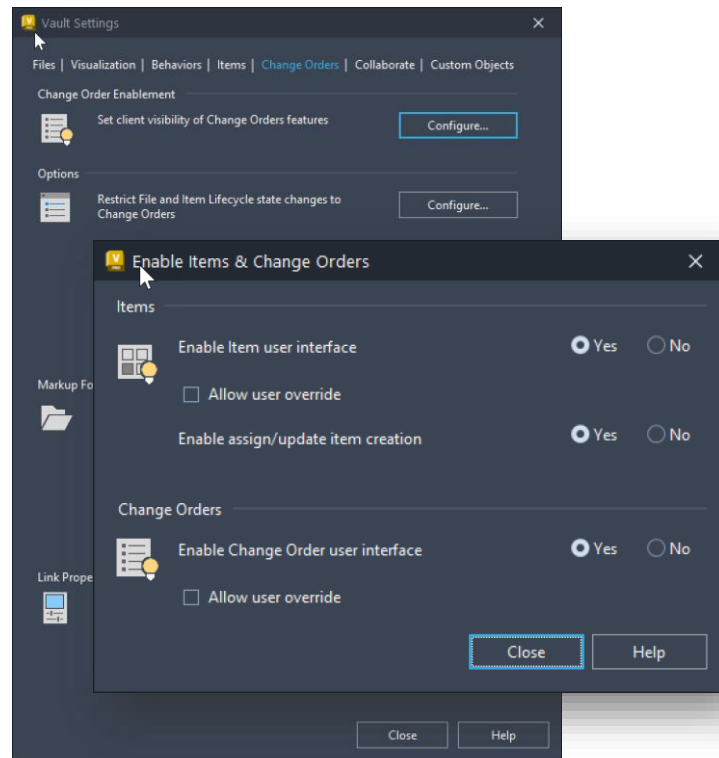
Vault Settings

Files | Visualization | Behaviors | Items | Change Orders | Collaborate | Custom Objects

Change Order Enablement

Set client visibility of Change Orders features

Configure...

Options

Restrict File and Item Lifecycle state changes to Change Orders

Configure...

Markup Fo

Link Prope

Enable Items & Change Orders

Items

Enable Item user interface

Yes

No

Allow user override

Enable assign/update item creation

Yes

No

Change Orders

Enable Change Order user interface

Yes

No

Allow user override

Close

Help

Close

Help